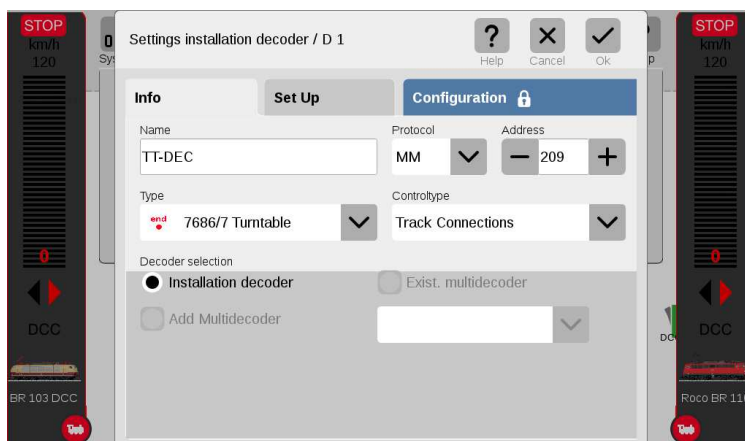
STOP
km/h
120

0

DCC

BR 103 DCC

Sy

Settings installation decoder / D 1

?
Help

×
Cancel

✓
Ok

Info

Set Up

Configuration

Name
TT-DEC

Protocol
MM

Address
209

Type
end
7686/7 Turntable

Controltype
Track Connections

Decoder selection
Installation decoder

Exist. multidecoder

Add Multidecoder

p

DC

STOP
km/h
120

0

DCC

Roco BR 11